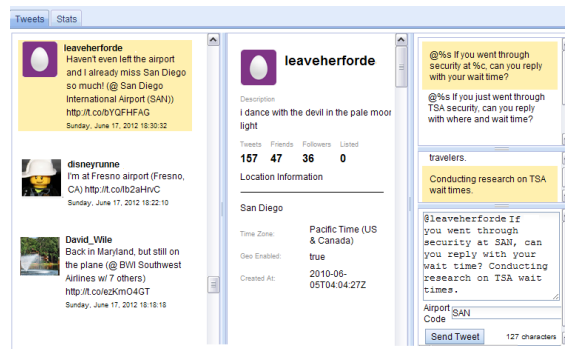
Tweets Stats

leaveherforde
Haven't even left the airport and I already miss San Diego so much! (@ San Diego International Airport (SAN)) http://t.co/bYQFHFAG
Sunday, June 17, 2012 18:30:32

disneyrunne
I'm at Fresno airport (Fresno, CA) http://t.co/lb2aHrvC
Sunday, June 17, 2012 18:22:10

David_Wile
Back in Maryland, but still on the plane (@ BWI Southwest Airlines w/ 7 others) http://t.co/ezKmO4GT
Sunday, June 17, 2012 18:18:18

leaveherforde
Description
i dance with the devil in the pale moon light

| Tweets | Friends | Followers | Listed |
|---|---|---|---|
| 157 | 47 | 36 | 0 |

Location Information

San Diego

| Time Zone: | Pacific Time (US & Canada) |
|---|---|
| Geo Enabled: | true |
| Created At: | 2010-06-05T04:04:27Z |

@%s If you went through security at %c, can you reply with your wait time?

@%s If you just went through TSA security, can you reply with where and wait time?

travelers.

Conducting research on TSA wait times.

@leaveherforde If you went through security at SAN, can you reply with your wait time? Conducting research on TSA wait times.

Airport Code SAN

Send Tweet

127 characters